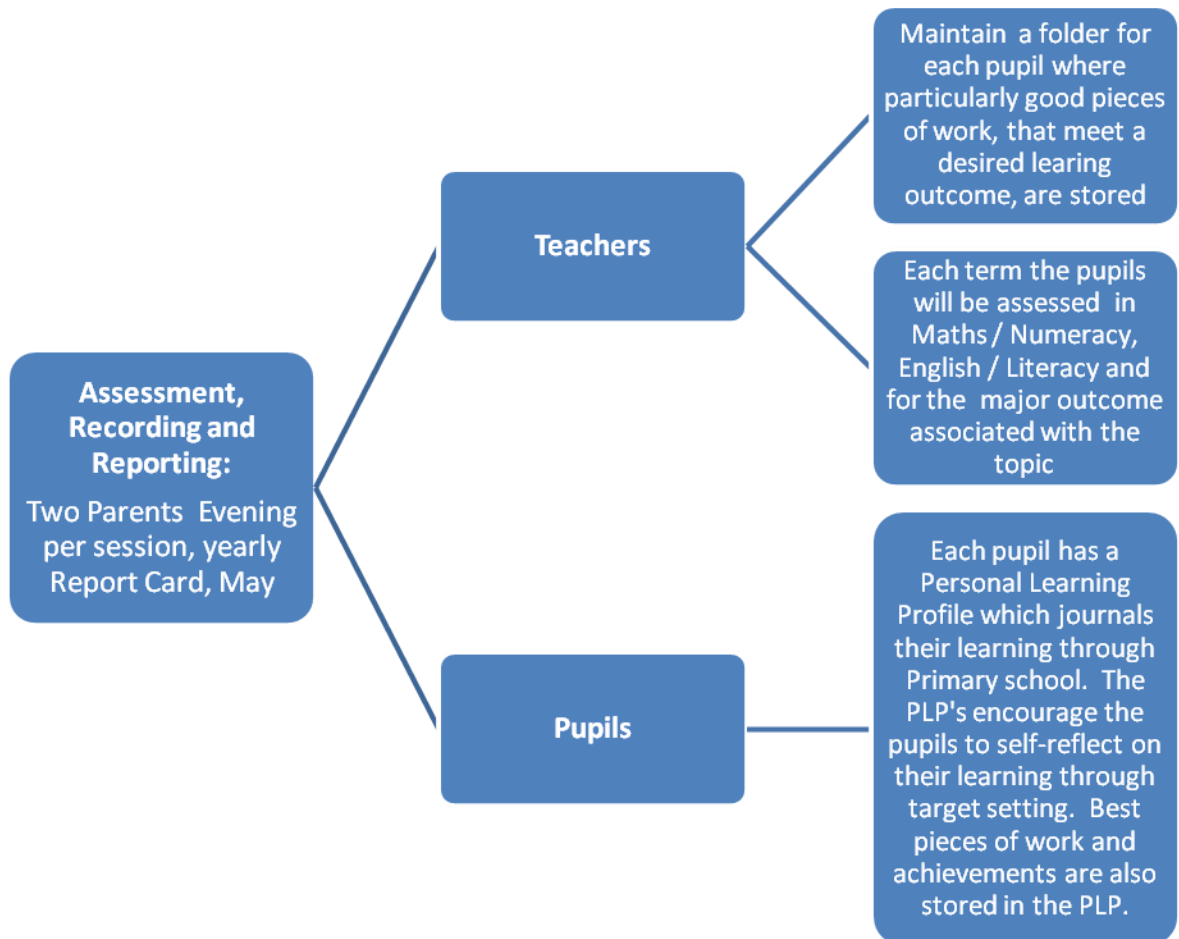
Assessment, Recording and Reporting:

Two Parents Evening per session, yearly Report Card, May

Teachers

Maintain a folder for each pupil where particularly good pieces of work, that meet a desired learing outcome, are stored

Each term the pupils will be assessed in Maths / Numeracy, English / Literacy and for the major outcome associated with the topic

Pupils

Each pupil has a Personal Learning Profile which journals their learning through Primary school. The PLP's encourage the pupils to self-reflect on their learning through target setting. Best pieces of work and achievements are also stored in the PLP.